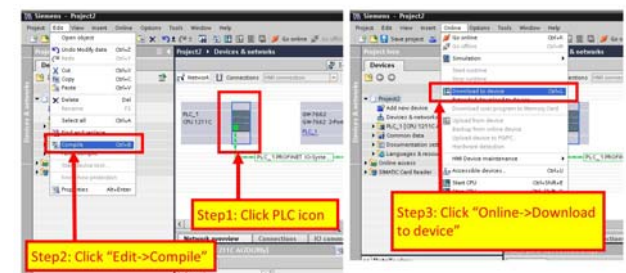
Siemens - Project2

Project Edit View Insert Online Options Tools Window Help

Open object

Undo Modify data Ctrl+Z

Redo Ctrl+Y

Cut Ctrl+X

Copy Ctrl+C

Paste Ctrl+V

Delete Del

Rename F2

Select all Ctrl+A

Find and replace

Compile Ctrl+B

Properties Alt+Enter

Go online

Project2 ▸ Devices & networks

Network Connections HMI connection

PLC_1 CPU 1211C

SM7662

PLC_1.PROFINET IO-Syste

Step1: Click PLC icon

Step2: Click "Edit->Compile"

Network overview Connections IO com

Siemens - Project2

Project Edit View Insert Online Options Tools Window Help

Save project

Go online Ctrl+K

Go offline Ctrl+M

Simulation

Start runtime

Stop runtime

Download to device Ctrl+L

Download user program to Memory Card

Upload from device

Backup from online device

Upload device to PG/PC

Hardware detection

HMI Device maintenance

Accessible devices... Ctrl+U

Start CPU Ctrl+Shift+E

Stop CPU Ctrl+Shift+Q

Project tree

Devices

Project2

Add new device

Devices & networks

PLC_1 [CPU 1211C]

Common data

Documentation sett

Languages & resour

Online access

SIMATIC Card Reader

PLC_1.PROFINET

Step3: Click "Online->Download to device"